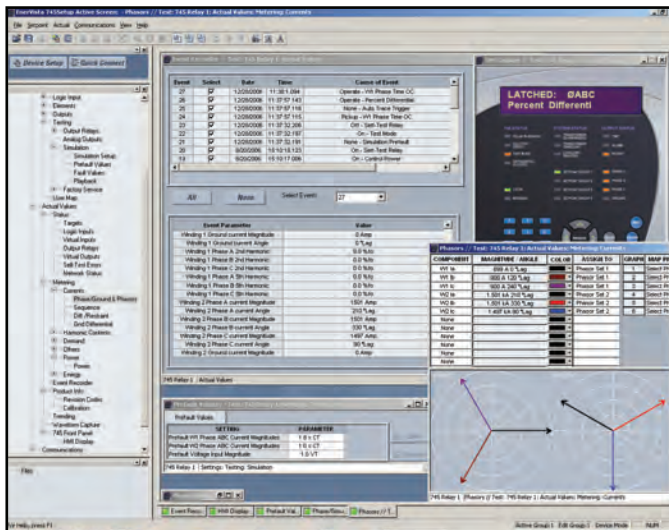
EnerVista 745Setup Active Screen : Phasors // Test: 745 Relay 1: Actual Values: Metering: Currents

File Setpoint Actual Communications View Help

Device Setup | Quick Connect

Logic Input
Element
Outputs
Testing
Output Relays
Analog Outputs
Simulation
Simulation Setup
Prefault Values
Fault Values
Playback
Factory Service
User Map
Actual Values
Status
Targets
Logic Inputs
Virtual Inputs
Output Relays
Virtual Outputs
Self-Test Errors
Network Status
Metering
Currents
Phase/Ground & Phasors
Sequence
Diff./Restraint
Gnd Differential
Harmonic Contents
Demand
Others
Power
Power
Energy
Event Recorder
Product Info
Revision Codes
Calibration
Trending
Waveform Capture
745 Front Panel
HMI Display
Communications

Files

Event Recorder // Test: 745 Relay 1: Actual Values

| Event | Select | Date | Time | Cause of Event |
|---|---|---|---|---|
| 27 | ☑ | 12/28/2006 | 11:38:1.084 | Operate - W1 Phase Time OC |
| 26 | ☑ | 12/28/2006 | 11:37:57.143 | Operate - Percent Differential |
| 25 | ☑ | 12/28/2006 | 11:37:57.116 | None - Auto Trace Trigger |
| 24 | ☑ | 12/28/2006 | 11:37:57.115 | Pickup - W1 Phase Time OC |
| 23 | ☑ | 12/28/2006 | 11:37:32.206 | Off - Sim-Test Relay |
| 22 | ☑ | 12/28/2006 | 11:37:32.197 | On - Test Mode |
| 21 | ☑ | 12/28/2006 | 11:37:32.191 | None - Simulation Prefault |
| 20 | ☑ | 9/20/2006 | 15:10:18.133 | On - Sim-Test Relay |
| 19 | ☑ | 9/20/2006 | 15:10:17.006 | On - Control Power |

All | None | Select Event: 27

| Event Parameters | Value |
|---|---|
| Winding 1 Ground current Magnitude | 0 Amp |
| Winding 1 Ground current Angle | 0 °Lag |
| Winding 1 Phase A 2nd Harmonic | 0.0 %fo |
| Winding 1 Phase B 2nd Harmonic | 0.0 %fo |
| Winding 1 Phase C 2nd Harmonic | 0.0 %fo |
| Winding 1 Phase A 5th Harmonic | 0.0 %fo |
| Winding 1 Phase B 5th Harmonic | 0.0 %fo |
| Winding 1 Phase C 5th Harmonic | 0.0 %fo |
| Winding 2 Phase A current Magnitude | 1501 Amp |
| Winding 2 Phase A current Angle | 210 °Lag |
| Winding 2 Phase B current Magnitude | 1501 Amp |
| Winding 2 Phase B current Angle | 330 °Lag |
| Winding 2 Phase C current Magnitude | 1497 Amp |
| Winding 2 Phase C current Angle | 90 °Lag |
| Winding 2 Ground current Magnitude | 0 Amp |

745 Relay 1 : Actual Values

LATCHED: ØABC
Percent Differenti

Prefault Values // Test: Settings: Testing: Simulation

Prefault Values

| SETTING | PARAMETER |
|---|---|
| Prefault W1 Phase ABC Current Magnitudes | 1.0 x CT |
| Prefault W2 Phase ABC Current Magnitudes | 1.0 x CT |
| Prefault Voltage Input Magnitude | 1.0 VT |

745 Relay 1 | Settings: Testing: Simulation

Phasors // Test: 745 Relay 1: Actual Values: Metering: Currents

| COMPONENT | MAGNITUDE ANGLE | COLOR | ASSIGN TO | GRAPH | MAP PH |
|---|---|---|---|---|---|
| W1 Ia | 899 A 0 °Lag | | Phasor Set 1 | 1 | Select P |
| W1 Ib | 900 A 120 °Lag | | Phasor Set 1 | 2 | Select P |
| W1 Ic | 900 A 240 °Lag | | Phasor Set 1 | 3 | Select P |
| W2 Ia | 1.501 kA 210 °Lag | | Phasor Set 2 | 4 | Select P |
| W2 Ib | 1.501 kA 330 °Lag | | Phasor Set 2 | 5 | Select P |
| W2 Ic | 1.497 kA 90 °Lag | | Phasor Set 2 | 6 | Select P |
| None | | | | | |
| None | | | | | |
| None | | | | | |
| None | | | | | |

745 Relay 1 | Phasors // Test: 745 Relay 1: Actual Values: Metering: Currents

Event Reco... | HMI Display | Prefault Val... | Phasor Reco... | Phasors // T...

For Help, press F1 | Active Group 1 | Edit Group 1 | Device Mode | NUM